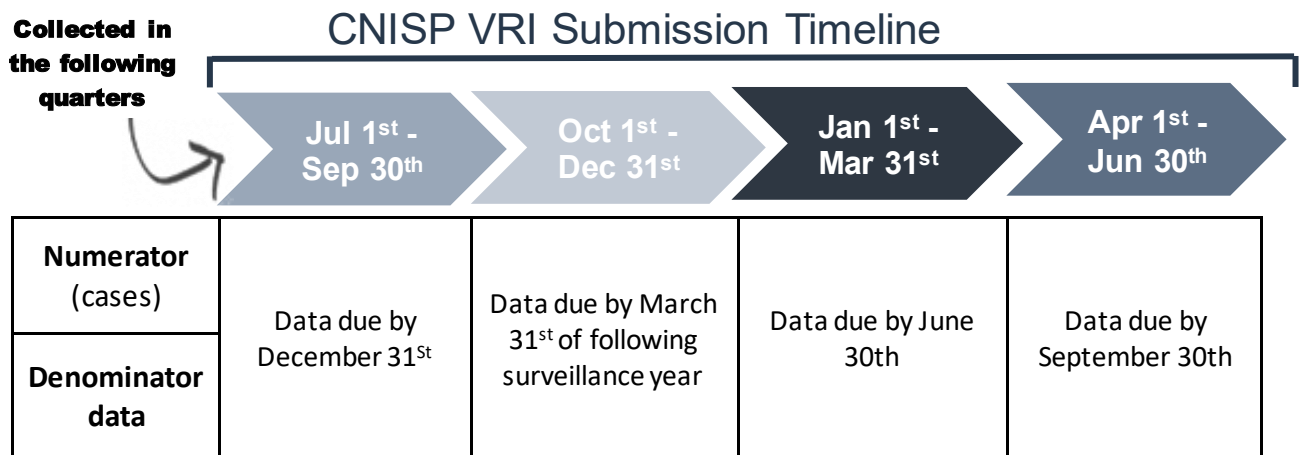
Collected in the following quarters

CNISP VRI Submission Timeline

Jul 1$^{st}$ - Sep 30$^{th}$

Oct 1$^{st}$ - Dec 31$^{st}$

Jan 1$^{st}$ - Mar 31$^{st}$

Apr 1$^{st}$ - Jun 30$^{th}$

| | | | | |
|---|---|---|---|---|
| **Numerator** (cases) | Data due by December 31$^{St}$ | Data due by March 31$^{st}$ of following surveillance year | Data due by June 30th | Data due by September 30th |
| **Denominator data** | | | | |